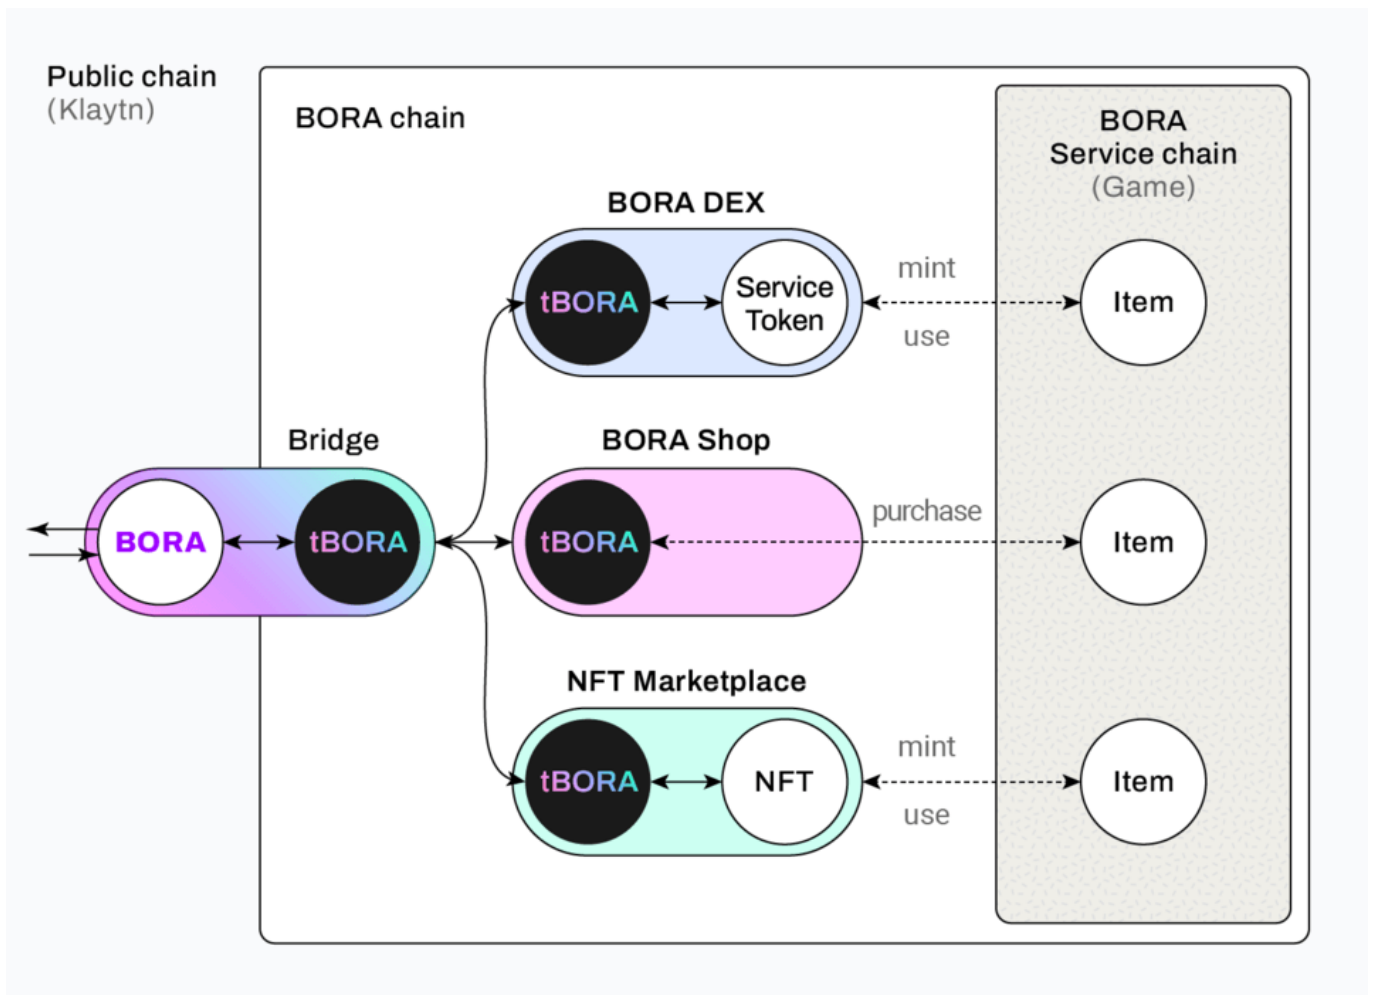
Public chain
(Klaytn)

BORA chain

BORA
Service chain
(Game)

BORA DEX

tBORA

Service Token

mint

use

Item

Bridge

BORA Shop

BORA

tBORA

tBORA

purchase

Item

NFT Marketplace

tBORA

NFT

mint

use

Item